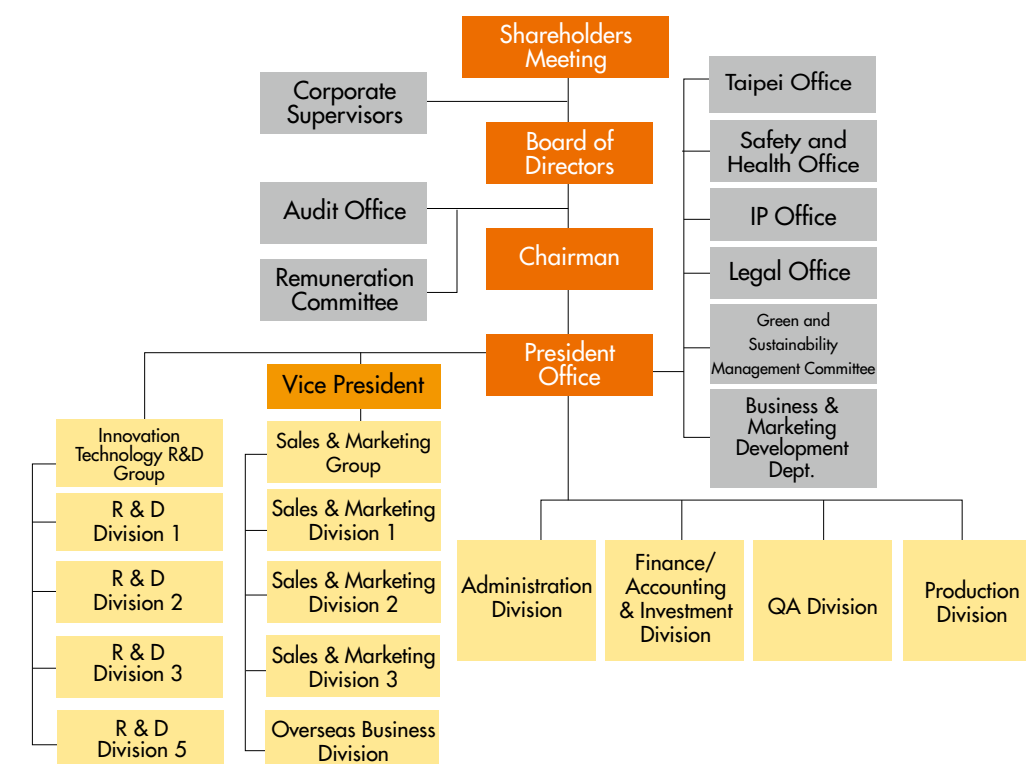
Shareholders Meeting

Corporate Supervisors

Board of Directors

Audit Office

Remuneration Committee

Chairman

Taipei Office

Safety and Health Office

IP Office

Legal Office

Green and Sustainability Management Committee

Business & Marketing Development Dept.

President Office

Vice President

Innovation Technology R&D Group

R & D Division 1

R & D Division 2

R & D Division 3

R & D Division 5

Sales & Marketing Group

Sales & Marketing Division 1

Sales & Marketing Division 2

Sales & Marketing Division 3

Overseas Business Division

Administration Division

Finance/ Accounting & Investment Division

QA Division

Production Division